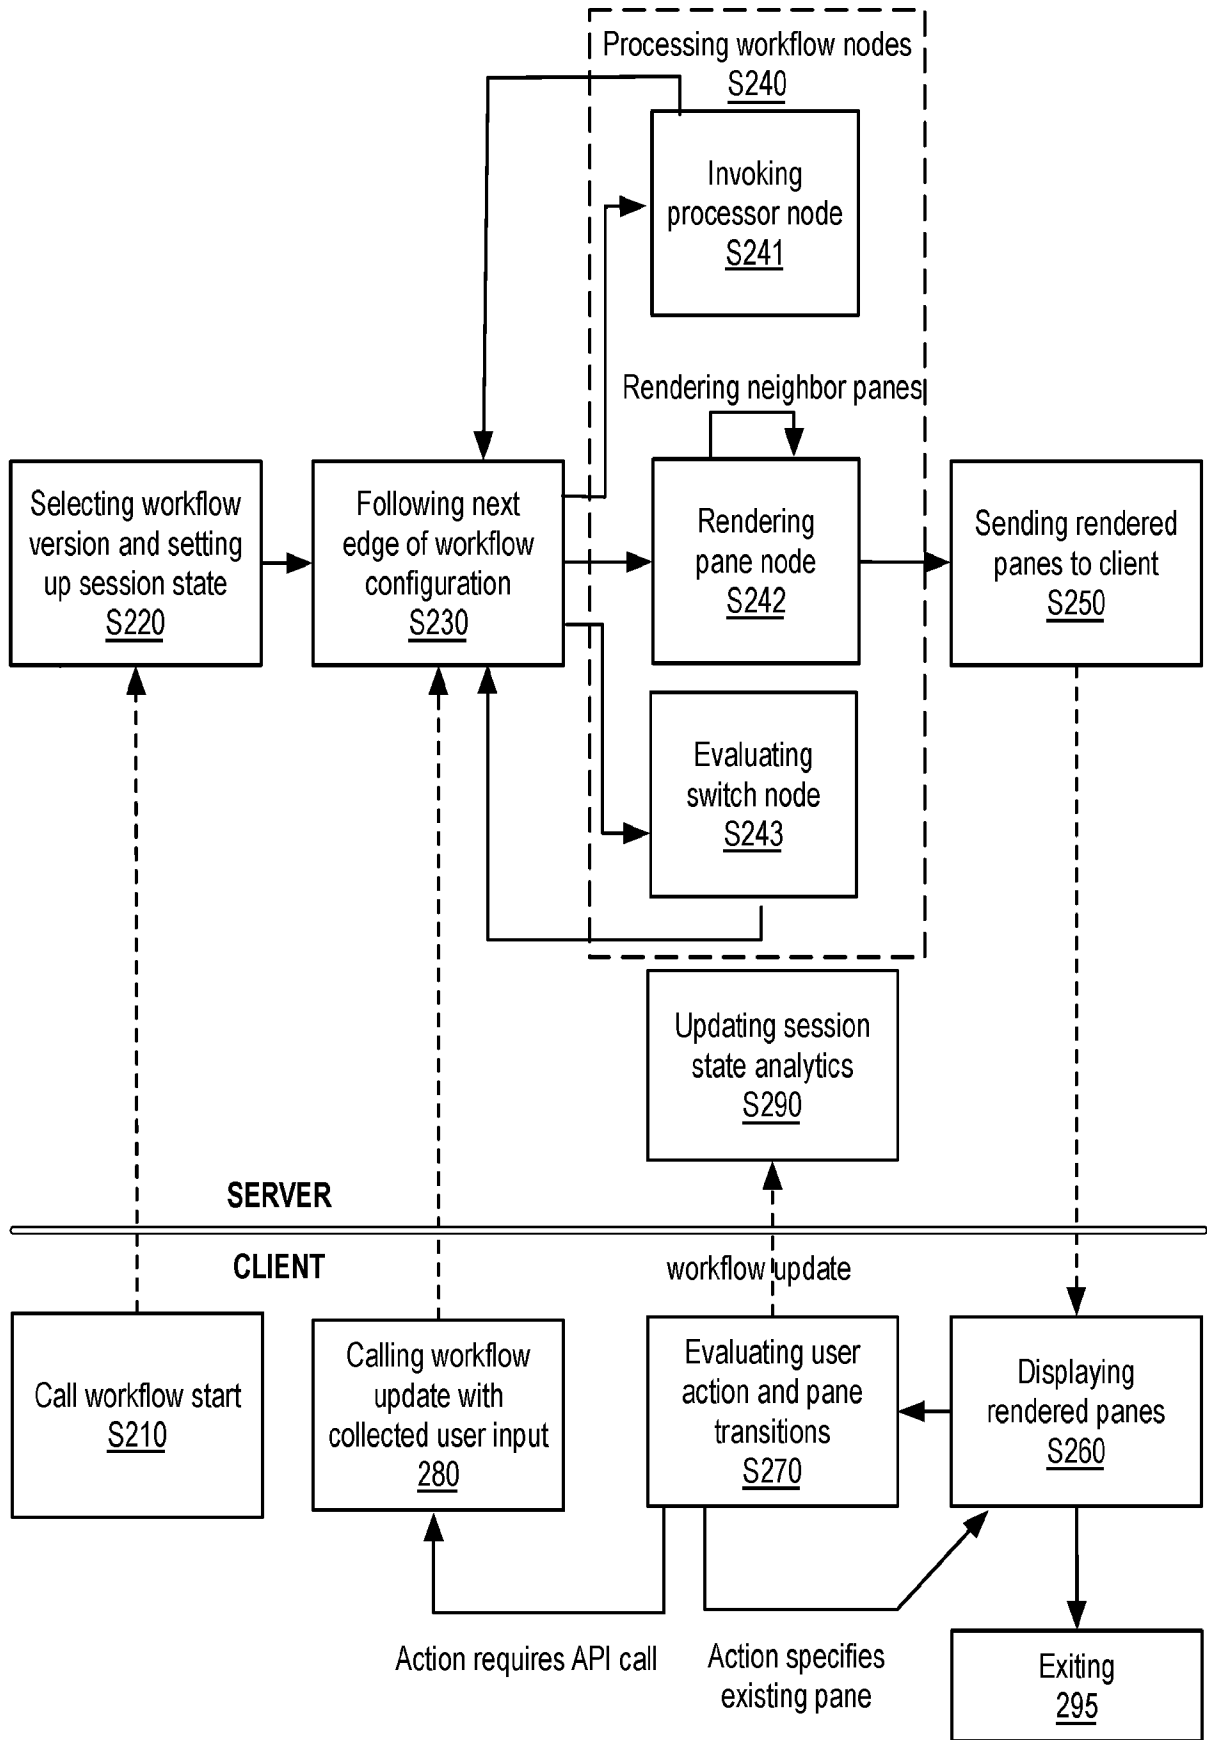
Processing workflow nodes
S240

Invoking processor node
S241

Rendering neighbor panes

Selecting workflow version and setting up session state
S220

Following next edge of workflow configuration
S230

Rendering pane node
S242

Sending rendered panes to client
S250

Evaluating switch node
S243

Updating session state analytics
S290

SERVER

CLIENT

workflow update

Call workflow start
S210

Calling workflow update with collected user input
280

Evaluating user action and pane transitions
S270

Displaying rendered panes
S260

Action requires API call

Action specifies existing pane

Exiting
295